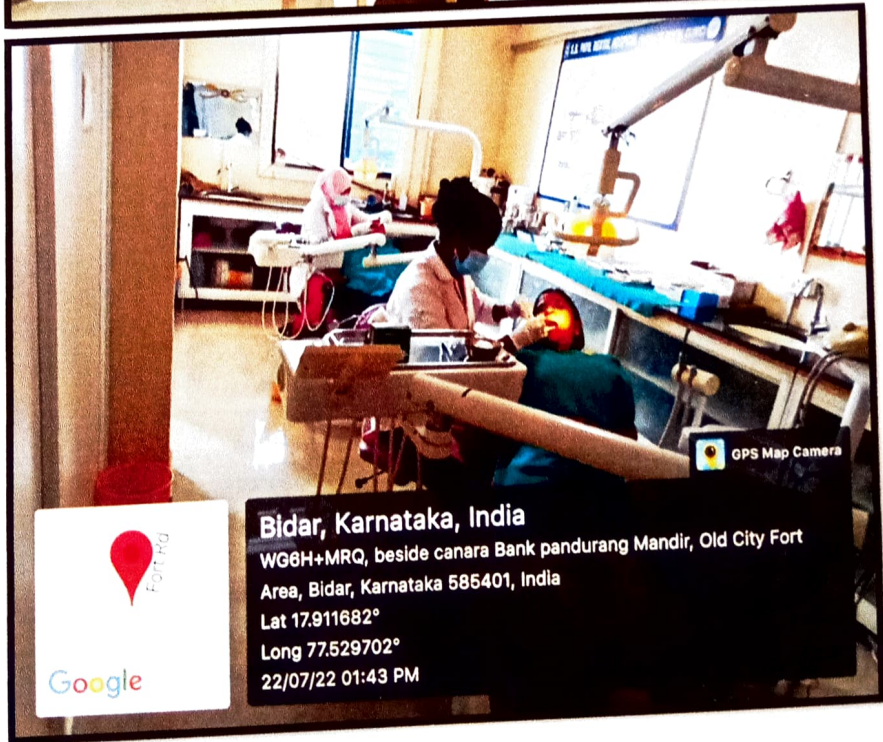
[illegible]

GPS Map Camera

Fort Rd

Google

Bidar, Karnataka, India

WG6H+MRQ, beside canara Bank pandurang Mandir, Old City Fort Area, Bidar, Karnataka 585401, India

Lat 17.911682°

Long 77.529702°

22/07/22 01:43 PM